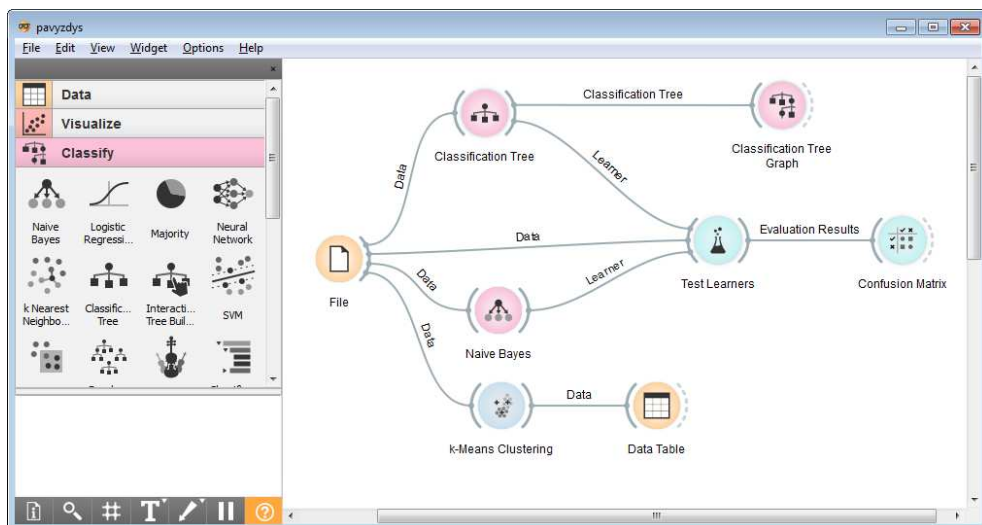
pavyzdys

File Edit View Widget Options Help

Data
Visualize
Classify

Naive Bayes
Logistic Regressi...
Majority
Neural Network
k Nearest Neighbo...
Classific... Tree
Interacti... Tree Buil...
SVM

Classification Tree
Classification Tree
Classification Tree Graph
Data
Learner
Data
Evaluation Results
File
Test Learners
Confusion Matrix
Data
Learner
Naive Bayes
Data
Data
k-Means Clustering
Data Table